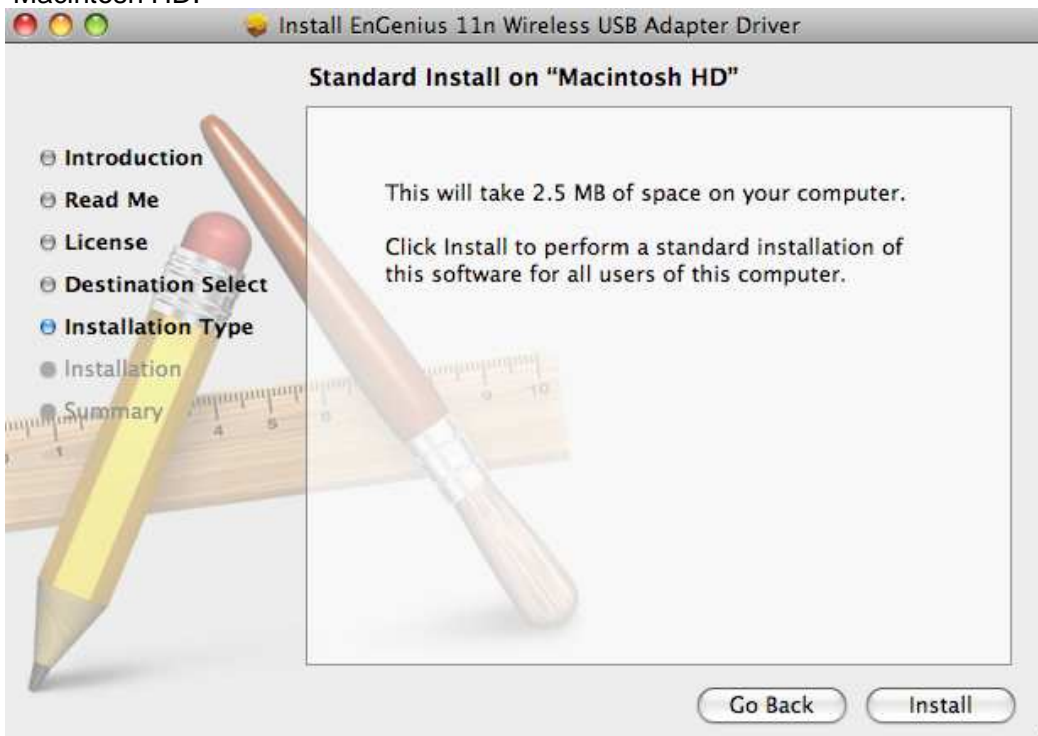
Macintosh HD.

Install EnGenius 11n Wireless USB Adapter Driver

Standard Install on "Macintosh HD"

Introduction
Read Me
License
Destination Select
Installation Type
Installation
Summary

This will take 2.5 MB of space on your computer.

Click Install to perform a standard installation of this software for all users of this computer.

Go Back
Install